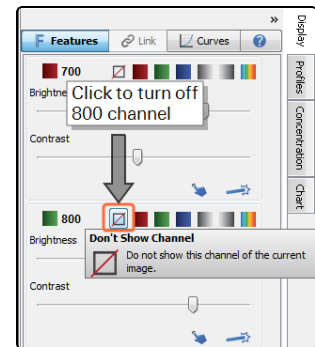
»
Features
Link
Curves
?
Display
Profiles
Concentration
Chart
700
Brightness
Click to turn off 800 channel
Contrast
800
Brightness
Don't Show Channel
Do not show this channel of the current image.
Contrast